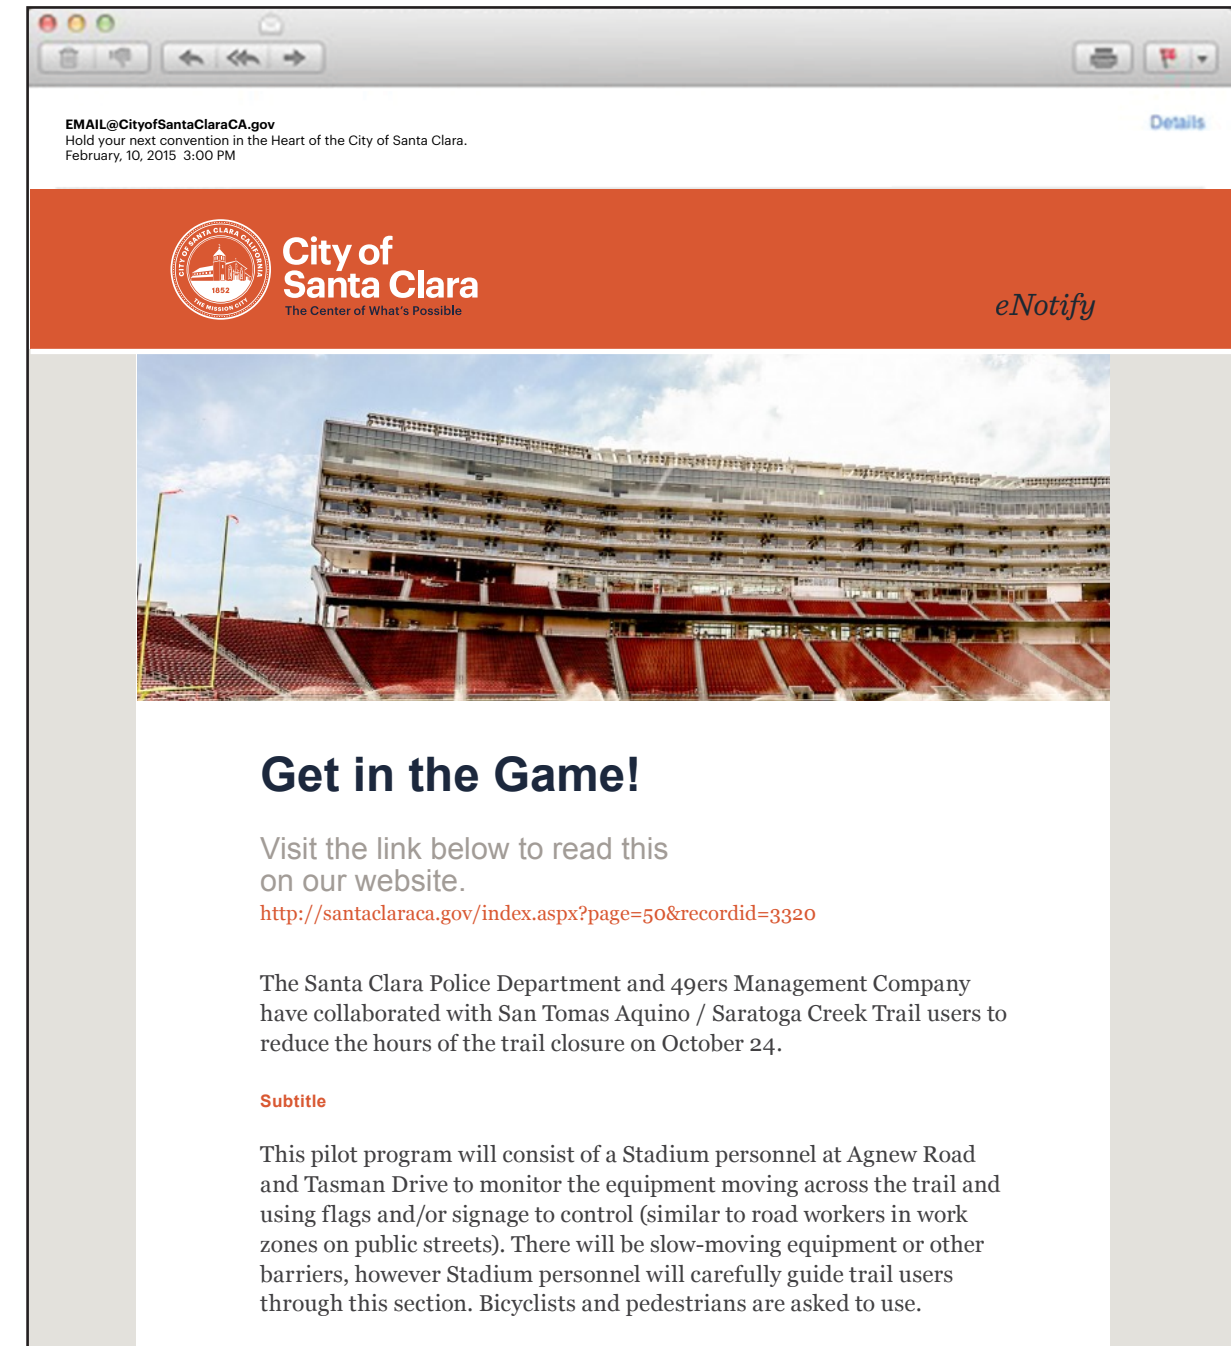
EMAIL@CityofSantaClaraCA.gov
Hold your next convention in the Heart of the City of Santa Clara.
February, 10, 2015 3:00 PM

Details

CITY OF SANTA CLARA CALIFORNIA
1852
THE MISSION CITY

City of Santa Clara
The Center of What's Possible

eNotify

Get in the Game!

Visit the link below to read this on our website.
http://santaclaraca.gov/index.aspx?page=50&recordid=3320

The Santa Clara Police Department and 49ers Management Company have collaborated with San Tomas Aquino / Saratoga Creek Trail users to reduce the hours of the trail closure on October 24.

Subtitle

This pilot program will consist of a Stadium personnel at Agnew Road and Tasman Drive to monitor the equipment moving across the trail and using flags and/or signage to control (similar to road workers in work zones on public streets). There will be slow-moving equipment or other barriers, however Stadium personnel will carefully guide trail users through this section. Bicyclists and pedestrians are asked to use.